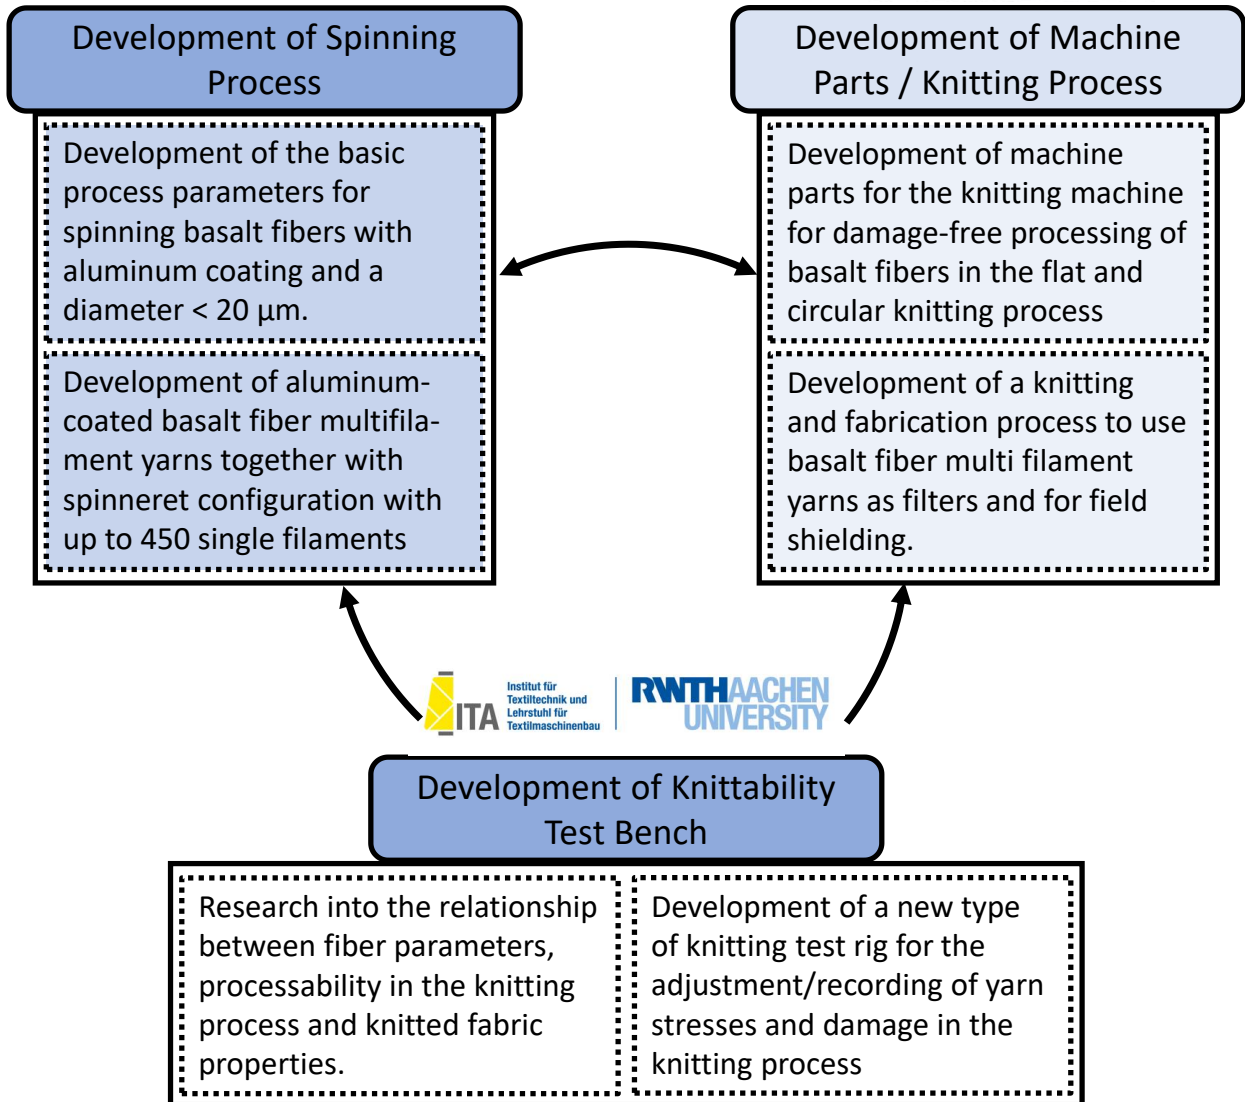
Development of Spinning Process

Development of the basic process parameters for spinning basalt fibers with aluminum coating and a diameter < 20 µm.

Development of aluminum-coated basalt fiber multifilament yarns together with spinneret configuration with up to 450 single filaments

Development of Machine Parts / Knitting Process

Development of machine parts for the knitting machine for damage-free processing of basalt fibers in the flat and circular knitting process

Development of a knitting and fabrication process to use basalt fiber multi filament yarns as filters and for field shielding.

ITA Institut für Textiltechnik und Lehrstuhl für Textilmaschinenbau

RWTHAACHEN UNIVERSITY

Development of Knittability Test Bench

Research into the relationship between fiber parameters, processability in the knitting process and knitted fabric properties.

Development of a new type of knitting test rig for the adjustment/recording of yarn stresses and damage in the knitting process